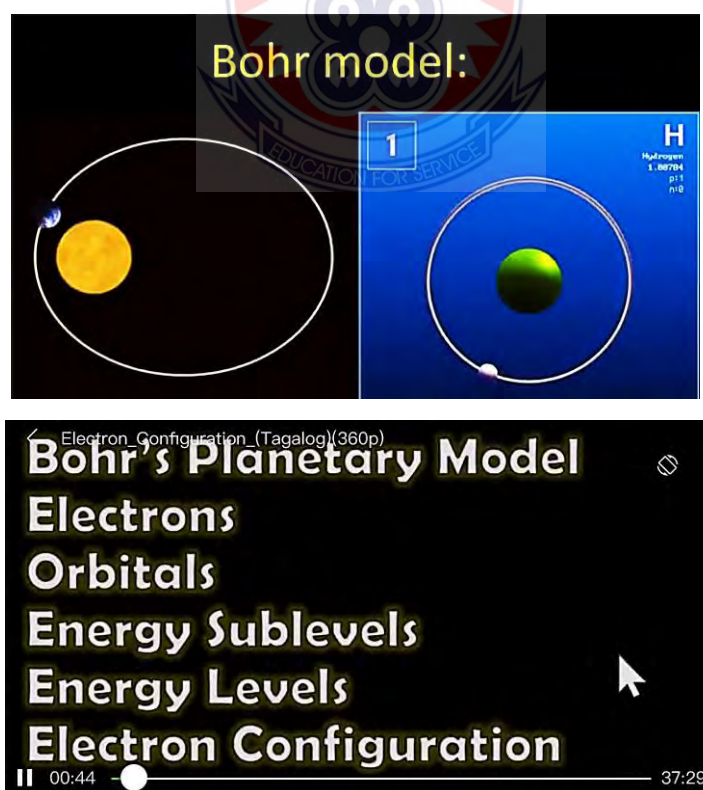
Bohr model:

EDUCATION FOR SERVICE

1

H
Hydrogen
1.00794
p:1
n:0

Electron_Configuration_(Tagalog)(360p)

Bohr's Planetary Model
Electrons
Orbitals
Energy Sublevels
Energy Levels
Electron Configuration

00:44

37:29